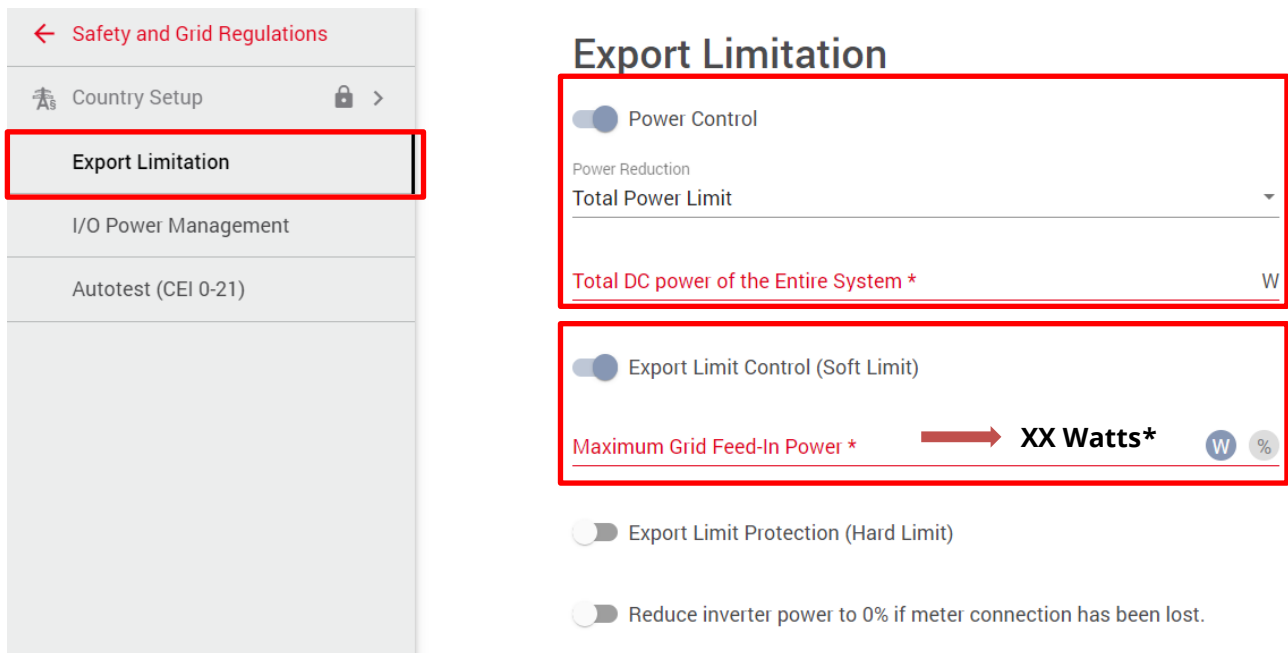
← Safety and Grid Regulations

Country Setup >

Export Limitation

I/O Power Management

Autotest (CEI 0-21)

Export Limitation

Power Control

Power Reduction
Total Power Limit

Total DC power of the Entire System * W

Export Limit Control (Soft Limit)

Maximum Grid Feed-In Power * XX Watts* W %

Export Limit Protection (Hard Limit)

Reduce inverter power to 0% if meter connection has been lost.